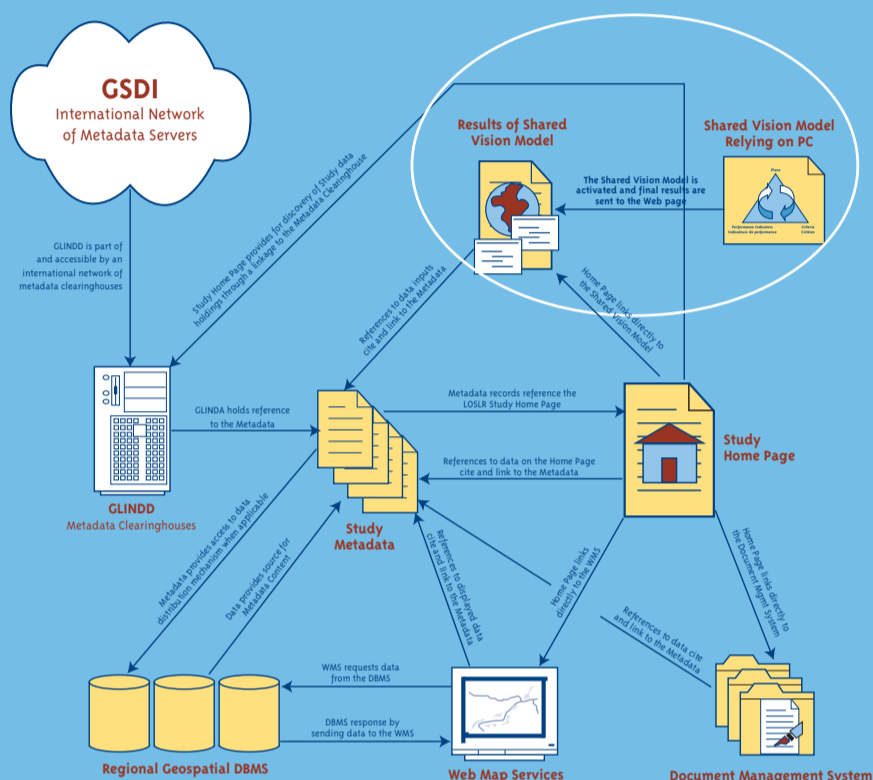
GSDI
International Network of Metadata Servers

GLINDD is part of and accessible by an international network of metadata clearinghouses

Study Home Page provides for discovery of Study data holdings through a linkage to the Metadata Clearinghouse

Results of Shared Vision Model

Shared Vision Model Relying on PC

The Shared Vision Model is activated and final results are sent to the Web page

Vision
Performance Indicators
Indicateurs de performance
Criteria
Critères

Home Page links directly to the Shared Vision Model

References to data inputs cite and link to the Metadata

GLINDA holds reference to the Metadata

Metadata records reference the LOSLR Study Home Page

References to data on the Home Page cite and link to the Metadata

Study Home Page

GLINDD
Metadata Clearinghouses

Study Metadata

Metadata provides access to data distribution mechanism when applicable

Data provides source for Metadata Content

References to displayed data cite and link to the Metadata

Home Page links directly to the WMS

Home Page links directly to the Document Mgmt System

References to data cite and link to the Metadata

WMS requests data from the DBMS

DBMS response by sending data to the WMS

Regional Geospatial DBMS

Web Map Services

Document Management System